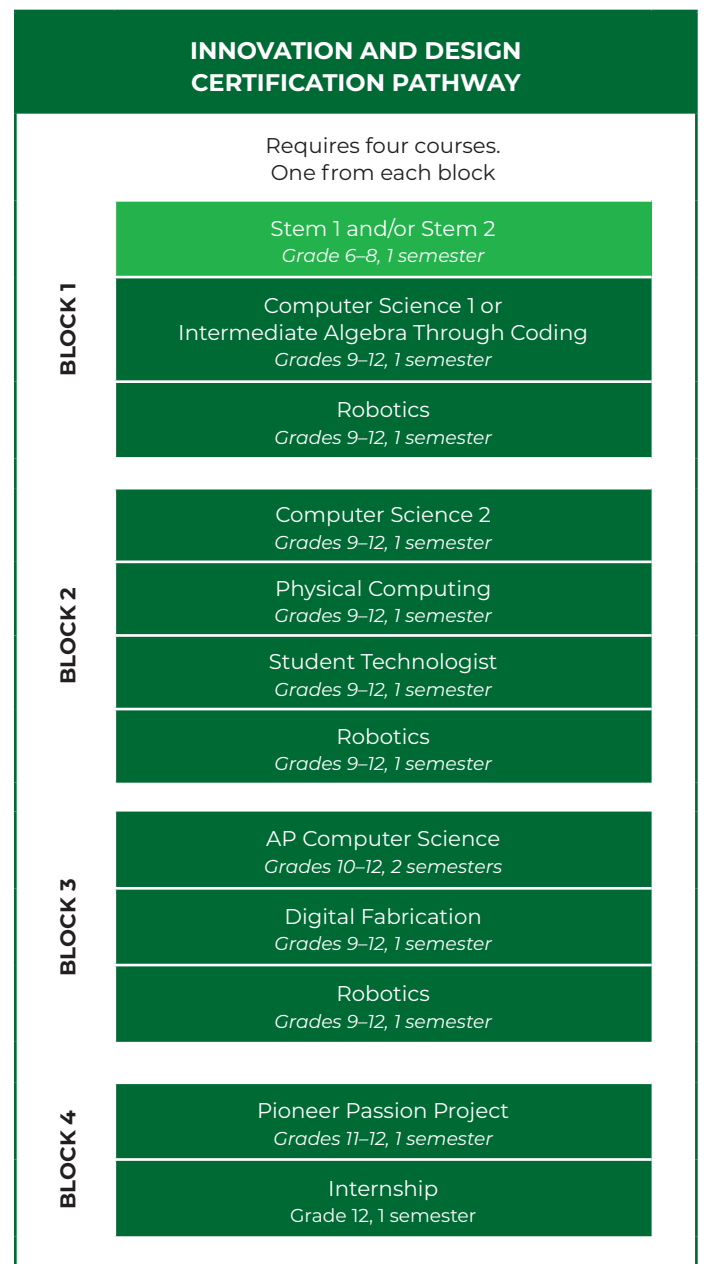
INNOVATION AND DESIGN CERTIFICATION PATHWAY

Requires four courses. One from each block

BLOCK 1

Stem 1 and/or Stem 2
Grade 6–8, 1 semester

Computer Science 1 or Intermediate Algebra Through Coding
Grades 9–12, 1 semester

Robotics
Grades 9–12, 1 semester

BLOCK 2

Computer Science 2
Grades 9–12, 1 semester

Physical Computing
Grades 9–12, 1 semester

Student Technologist
Grades 9–12, 1 semester

Robotics
Grades 9–12, 1 semester

BLOCK 3

AP Computer Science
Grades 10–12, 2 semesters

Digital Fabrication
Grades 9–12, 1 semester

Robotics
Grades 9–12, 1 semester

BLOCK 4

Pioneer Passion Project
Grades 11–12, 1 semester

Internship
Grade 12, 1 semester